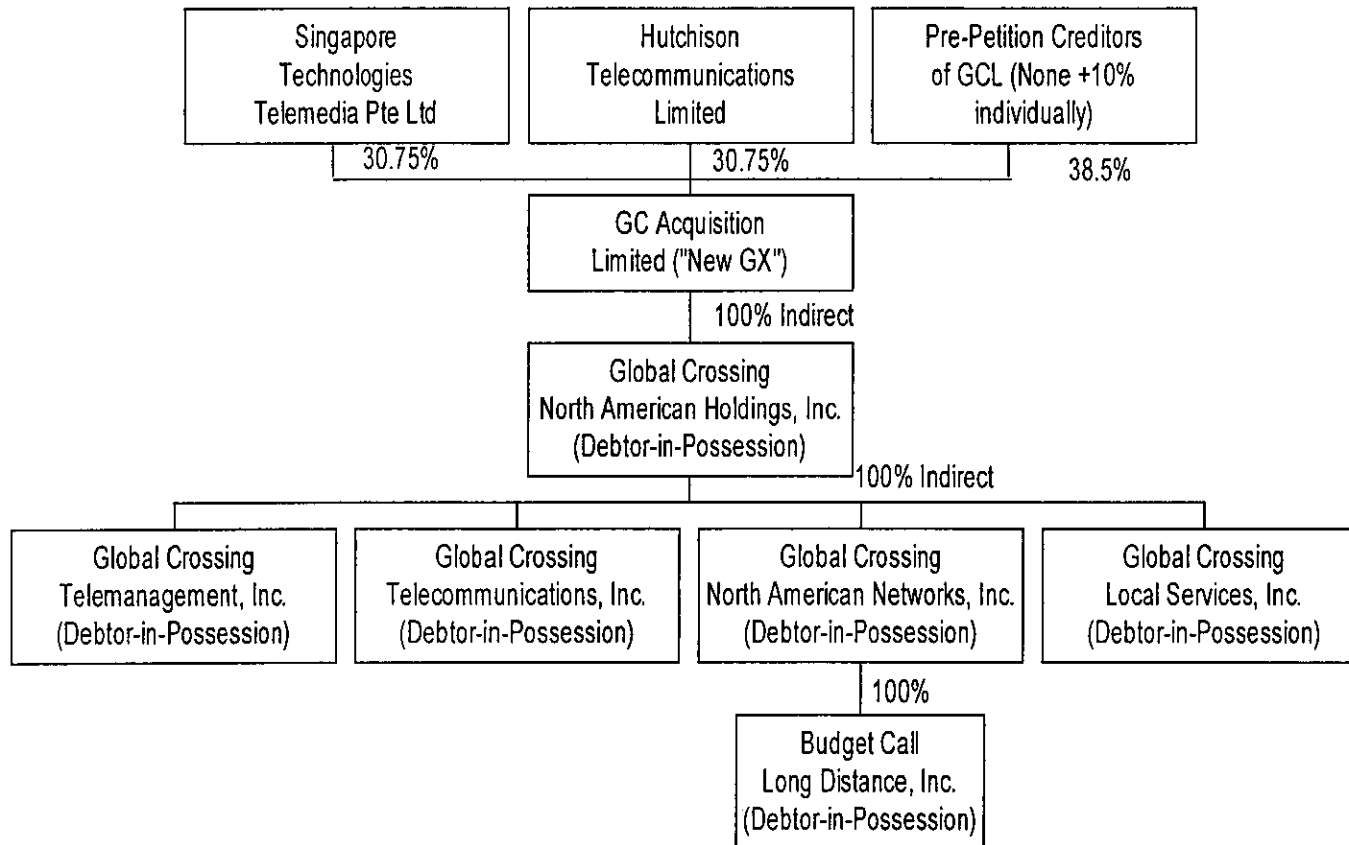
Singapore Technologies Telemedia Pte Ltd

Hutchison Telecommunications Limited

Pre-Petition Creditors of GCL (None +10% individually)

30.75%

30.75%

38.5%

GC Acquisition Limited ("New GX")

100% Indirect

Global Crossing North American Holdings, Inc. (Debtor-in-Possession)

100% Indirect

Global Crossing Telemanagement, Inc. (Debtor-in-Possession)

Global Crossing Telecommunications, Inc. (Debtor-in-Possession)

Global Crossing North American Networks, Inc. (Debtor-in-Possession)

Global Crossing Local Services, Inc. (Debtor-in-Possession)

100%

Budget Call Long Distance, Inc. (Debtor-in-Possession)